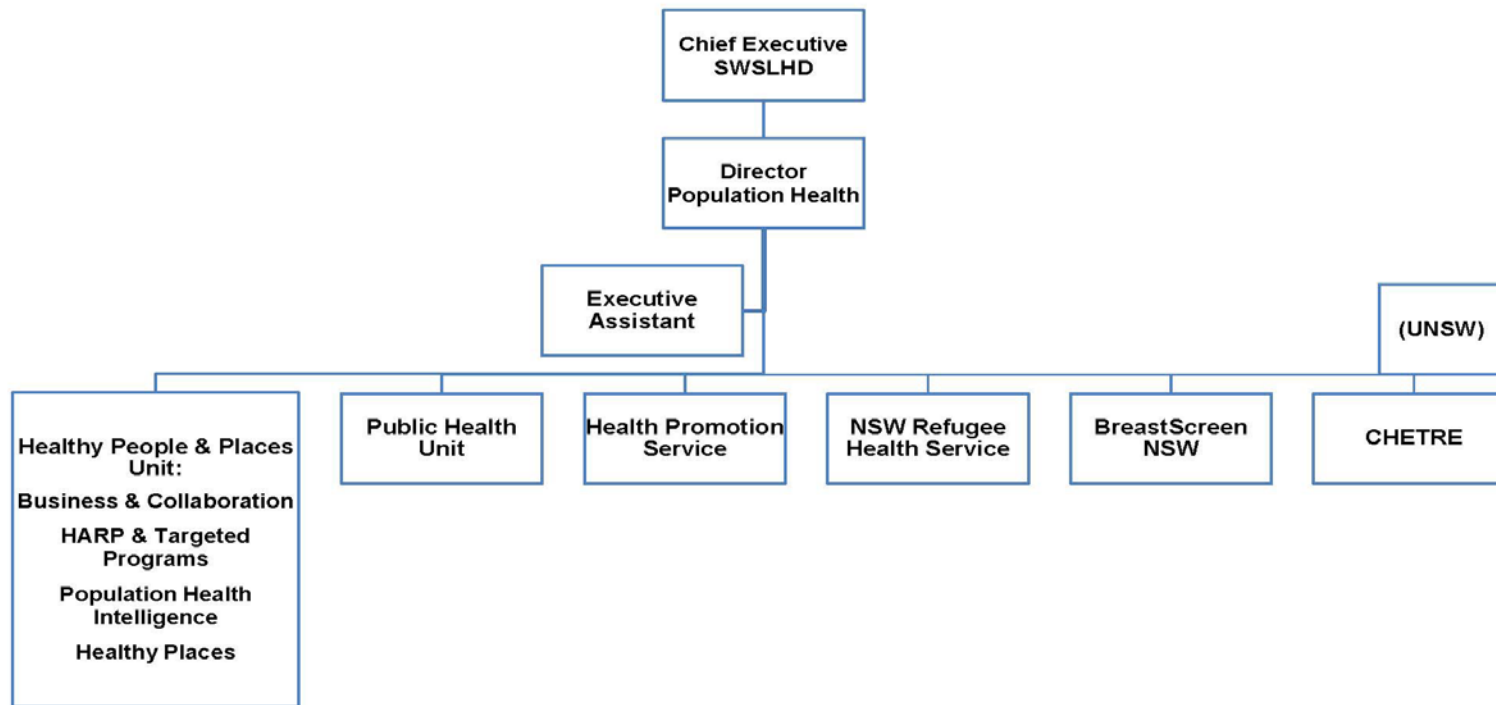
Chief Executive
SWSLHD

Director
Population Health

Executive
Assistant

(UNSW)

Healthy People & Places Unit:
Business & Collaboration
HARP & Targeted Programs
Population Health Intelligence
Healthy Places

Public Health Unit

Health Promotion Service

NSW Refugee Health Service

BreastScreen NSW

CHETRE